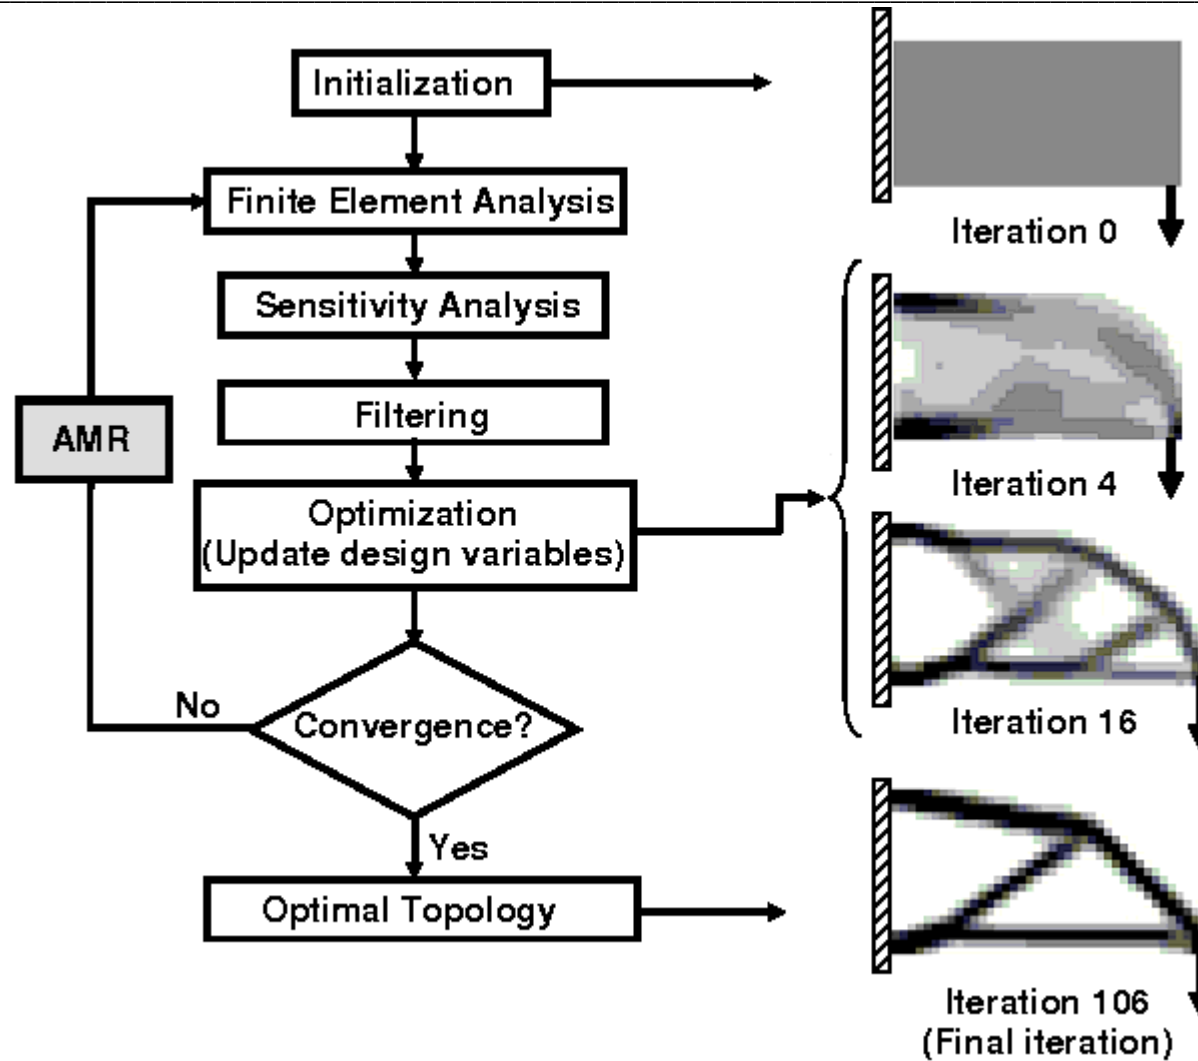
Initialization

Finite Element Analysis

Sensitivity Analysis

Filtering

Optimization
(Update design variables)

AMR

No

Convergence?

Yes

Optimal Topology

Iteration 0

Iteration 4

Iteration 16

Iteration 106
(Final iteration)